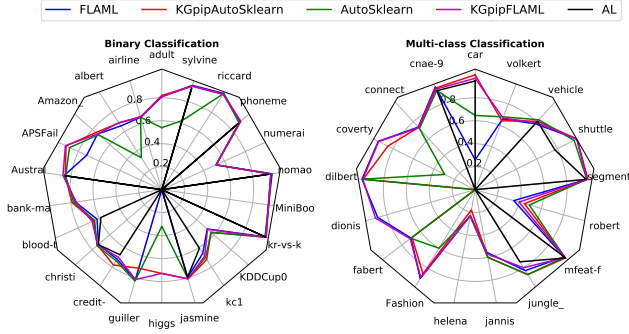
FLAML KGpipAutoSklearn AutoSklearn KGpipFLAML AL

Binary Classification

adult
sylvine
riccard
phoneme
numerai
nomao
MiniBoo
kr-vs-k
KDDCup0
kc1
jasmine
higgs
guiller
credit-
christi
blood-t
bank-ma
Austral
APSFail
Amazon
albert
airline
0.2
0.4
0.6
0.8

Multi-class Classification

car
volkert
vehicle
shuttle
segment
robert
mfeat-f
jungle_
jannis
helena
Fashion
fabert
dionis
dilbert
covertype
connect
cnae-9
0.2
0.4
0.6
0.8